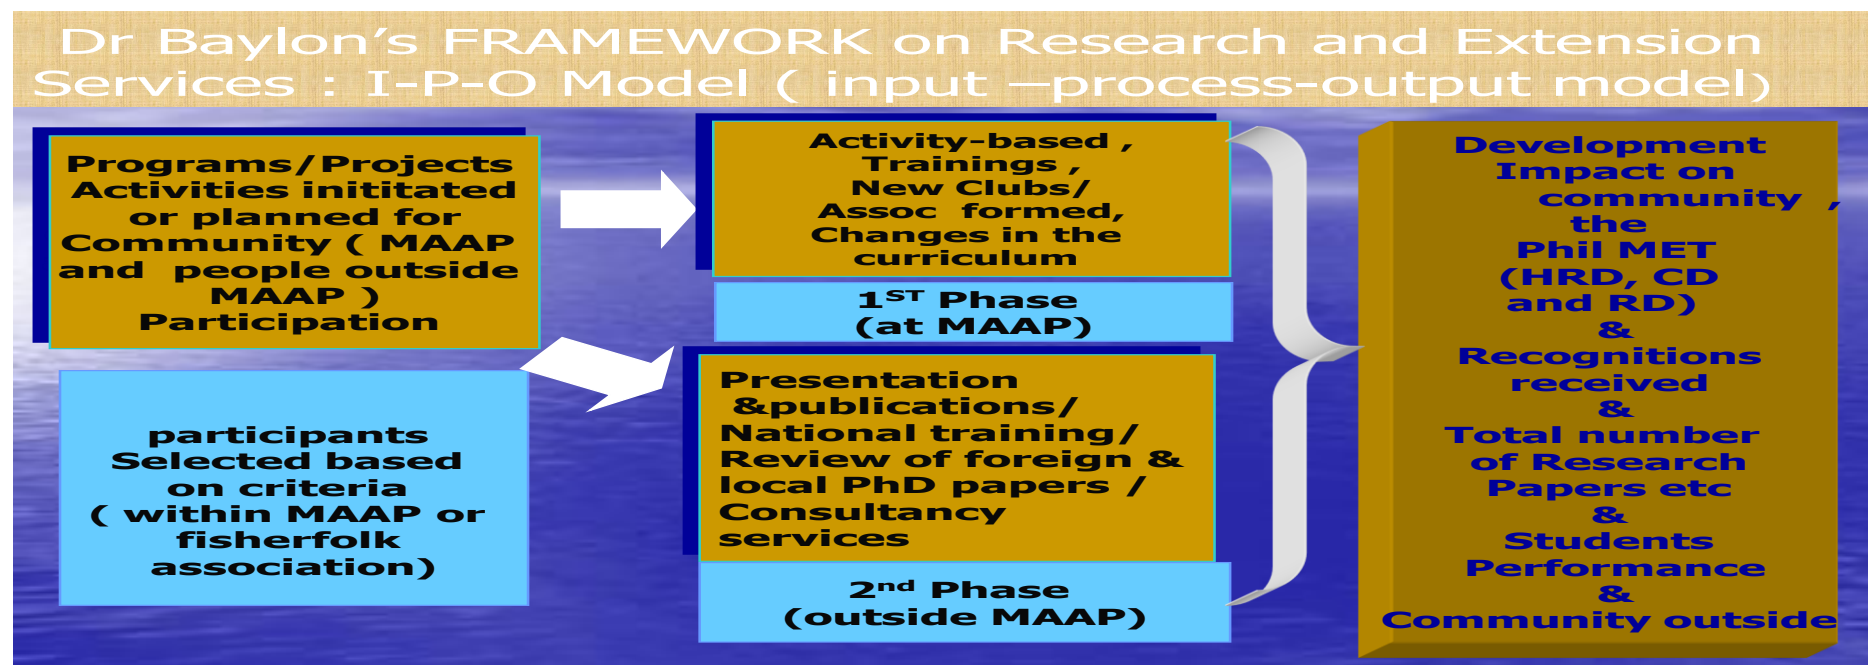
Dr Baylon's FRAMEWORK on Research and Extension Services : I-P-O Model ( input –process-output model)

Programs/Projects Activities inititated or planned for Community ( MAAP and people outside MAAP ) Participation

participants Selected based on criteria ( within MAAP or fisherfolk association)

Activity-based , Trainings , New Clubs/ Assoc formed, Changes in the curriculum

1$^{ST}$ Phase (at MAAP)

Presentation &publications/ National training/ Review of foreign & local PhD papers / Consultancy services

2$^{nd}$ Phase (outside MAAP)

Development Impact on community , the Phil MET (HRD, CD and RD) & Recognitions received & Total number of Research Papers etc & Students Performance & Community outside